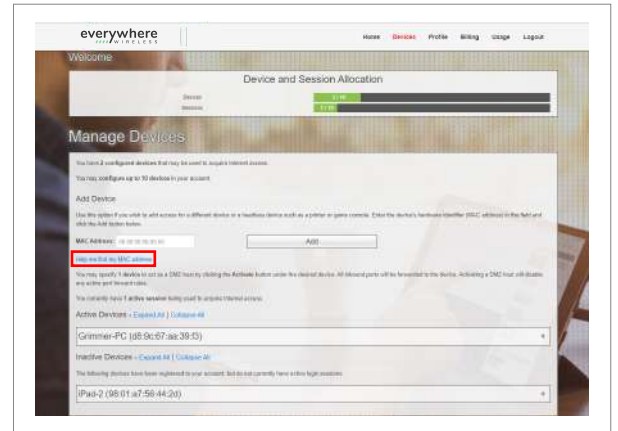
everywhere
WIRELESS

Home Devices Profile Billing Usage Logout

Welcome

Device and Session Allocation

| Devices | 2 / 10 |
|---|---|
| Sessions | 1 / 10 |

Manage Devices

You have 2 configured devices that may be used to acquire Internet access.

You may configure up to 10 devices in your account.

Add Device

Use this option if you wish to add access for a different device or a headless device such as a printer or game console. Enter the device's hardware identifier (MAC address) in the field and click the Add button below.

MAC Address: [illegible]

Add

Help me find my MAC address

You may specify 1 device to act as a DMZ host by clicking the Activate button under the desired device. All inbound ports will be forwarded to the device. Activating a DMZ host will disable any active port forward rules.

You currently have 1 active session being used to acquire Internet access.

Active Devices - Expand All | Collapse All

Grimmer-PC (d8:9c:67:aa:39:f3)

Inactive Devices - Expand All | Collapse All

The following devices have been registered to your account, but do not currently have active login sessions.

iPad-2 (98:01:a7:56:44:2d)